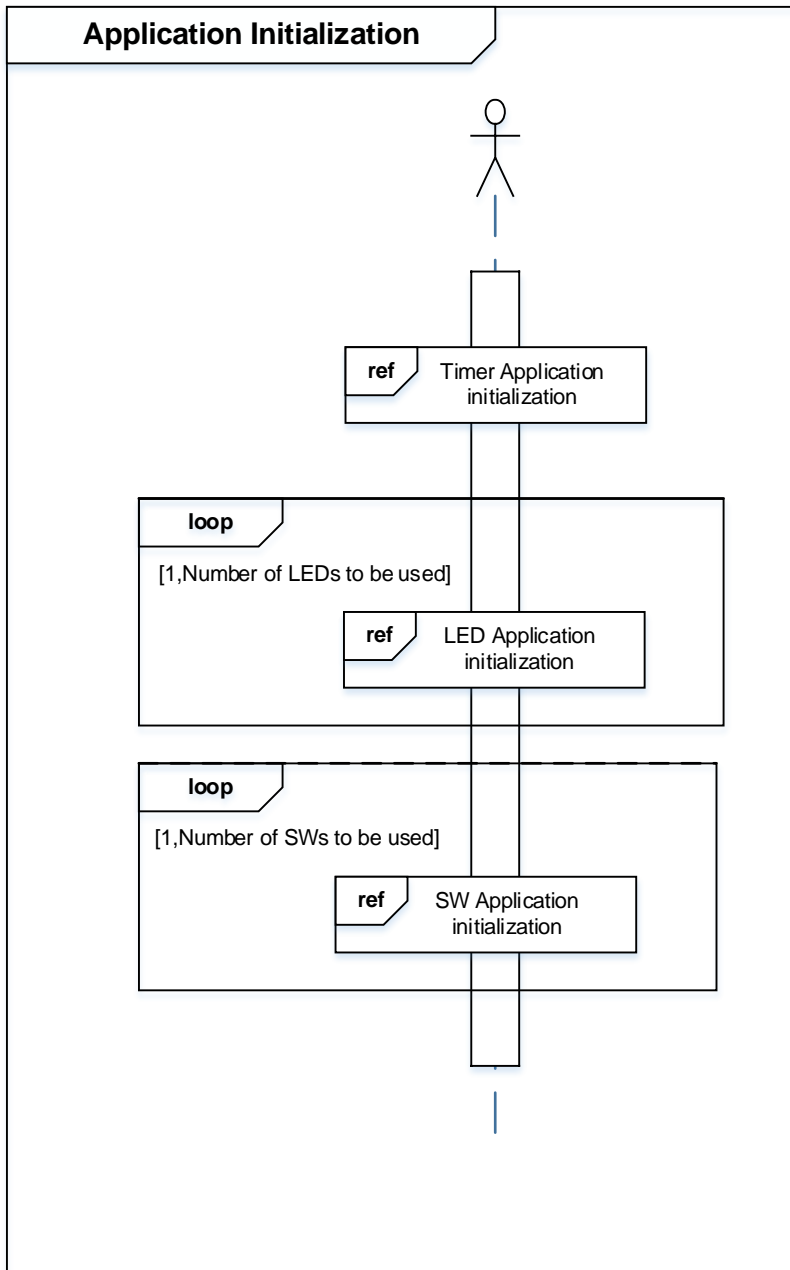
Application Initialization

ref

Timer Application initialization

loop

[1,Number of LEDs to be used]

ref

LED Application initialization

loop

[1,Number of SWs to be used]

ref

SW Application initialization